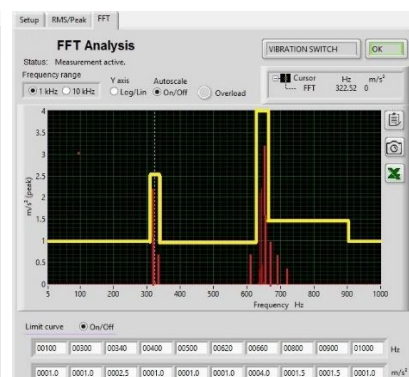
Setup | RMS/Peak | FFT

FFT Analysis

Status: Measurement active.

VIBRATION SWITCH

OK

Frequency range
1 kHz
10 kHz

Y axis
Log/Lin

Autoscale
On/Off

Overload

Cursor
FFT

Hz
322.52

$m/s^2$
0

4
3.5
3
2.5
2
1.5
1
0.5
0

$m/s^2$ (peak)

5
100
200
300
400
500
600
700
800
900
1000

Frequency Hz

Limit curve
On/Off

| 00100 | 00300 | 00340 | 00400 | 00500 | 00620 | 00660 | 00800 | 00900 | 01000 | Hz |
|---|---|---|---|---|---|---|---|---|---|---|
| 0001.0 | 0001.0 | 0002.5 | 0001.0 | 0001.0 | 0001.0 | 0004.0 | 0001.5 | 0001.5 | 0001.0 | $m/s^2$ |